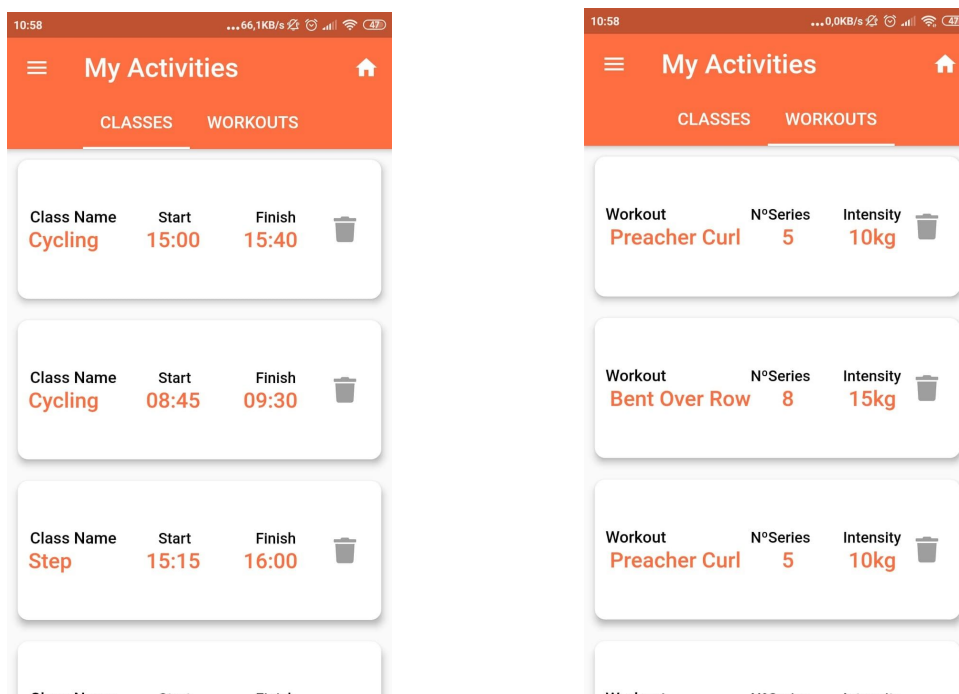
10:58 ...66,1KB/s 47

My Activities

CLASSES WORKOUTS

Class Name Start Finish
Cycling 15:00 15:40

Class Name Start Finish
Cycling 08:45 09:30

Class Name Start Finish
Step 15:15 16:00

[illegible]

10:58 ...0,0KB/s 47

My Activities

CLASSES WORKOUTS

Workout NºSeries Intensity
Preacher Curl 5 10kg

Workout NºSeries Intensity
Bent Over Row 8 15kg

Workout NºSeries Intensity
Preacher Curl 5 10kg

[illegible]